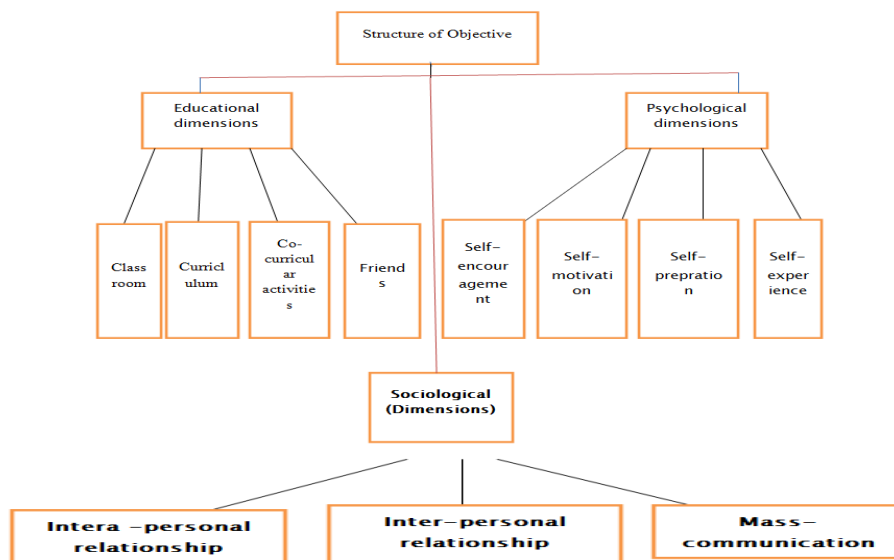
Structure of Objective

Educational dimensions

Psychological dimensions

Class room

Curriculum

Co-curricular activities

Friends

Self-encouragement

Self-motivation

Self-prepration

Self-experience

Sociological (Dimensions)

Intera -personal relationship

Inter-personal relationship

Mass-communication